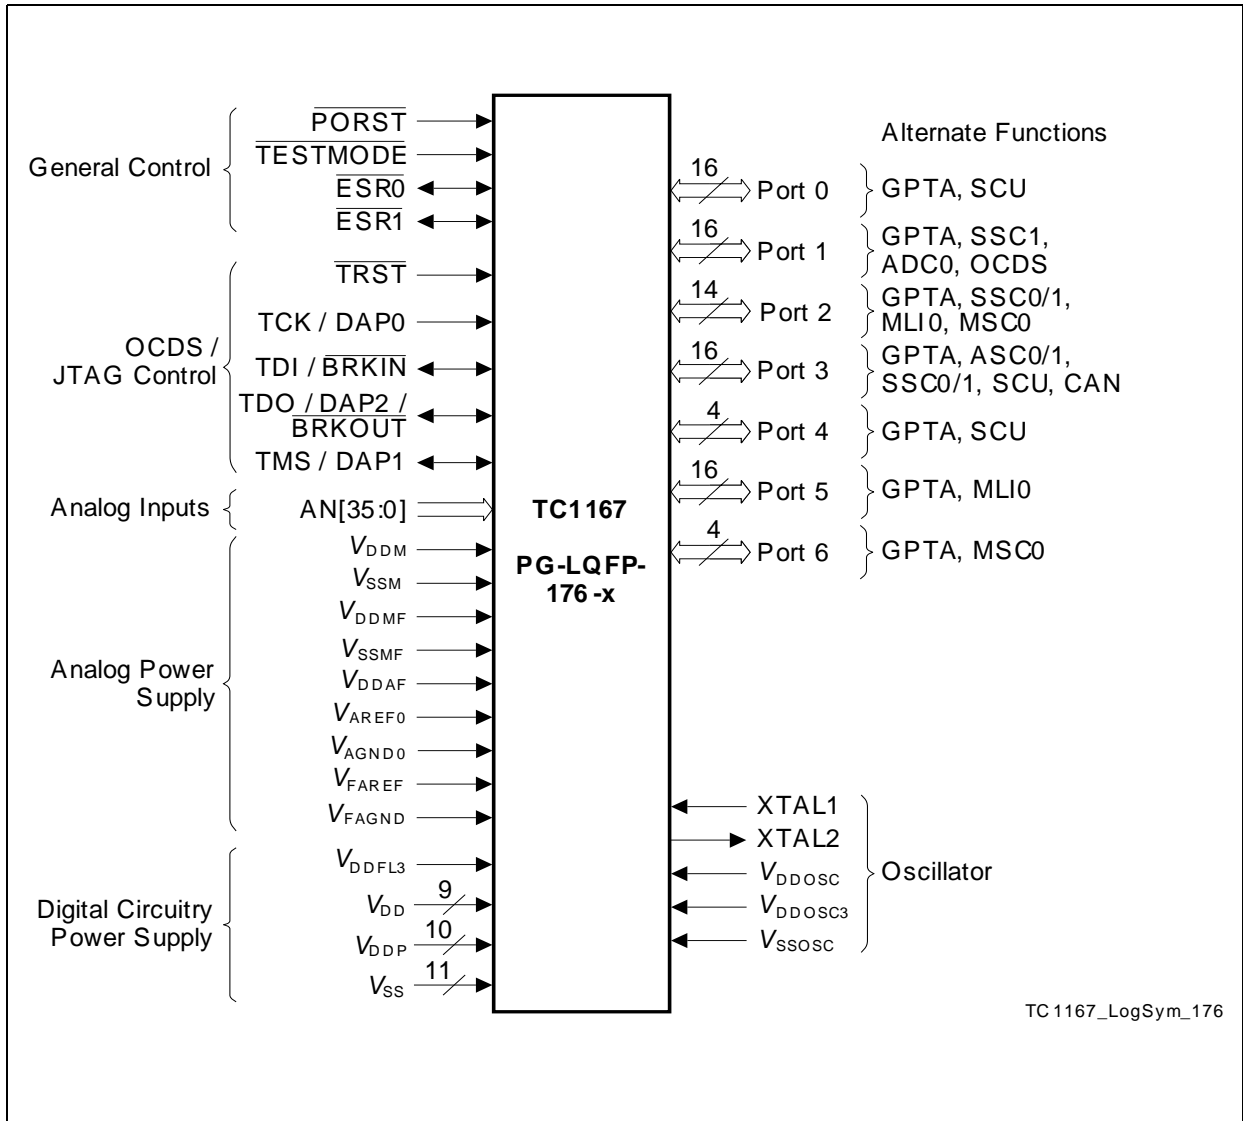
General Control

$\overline{PORST}$

$\overline{TESTMODE}$

$\overline{ESR0}$

$\overline{ESR1}$

OCDS / JTAG Control

$\overline{TRST}$

TCK / DAP0

TDI / $\overline{BRKIN}$

TDO / DAP2 / $\overline{BRKOUT}$

TMS / DAP1

Analog Inputs

AN[35:0]

Analog Power Supply

$V_{DDM}$

$V_{SSM}$

$V_{DDMF}$

$V_{SSMF}$

$V_{DDAF}$

$V_{AREF0}$

$V_{AGND0}$

$V_{FAREF}$

$V_{FAGND}$

Digital Circuitry Power Supply

$V_{DDFL3}$

9 $V_{DD}$

10 $V_{DDP}$

11 $V_{SS}$

TC1167

PG-LQFP-176 -x

Alternate Functions

16 Port 0 GPTA, SCU

16 Port 1 GPTA, SSC1, ADC0, OCDS

14 Port 2 GPTA, SSC0/1, MLI0, MSC0

16 Port 3 GPTA, ASC0/1, SSC0/1, SCU, CAN

4 Port 4 GPTA, SCU

16 Port 5 GPTA, MLI0

4 Port 6 GPTA, MSC0

XTAL1

XTAL2

$V_{DDOSC}$

$V_{DDOSC3}$

$V_{SSOSC}$

Oscillator

TC1167_LogSym_176